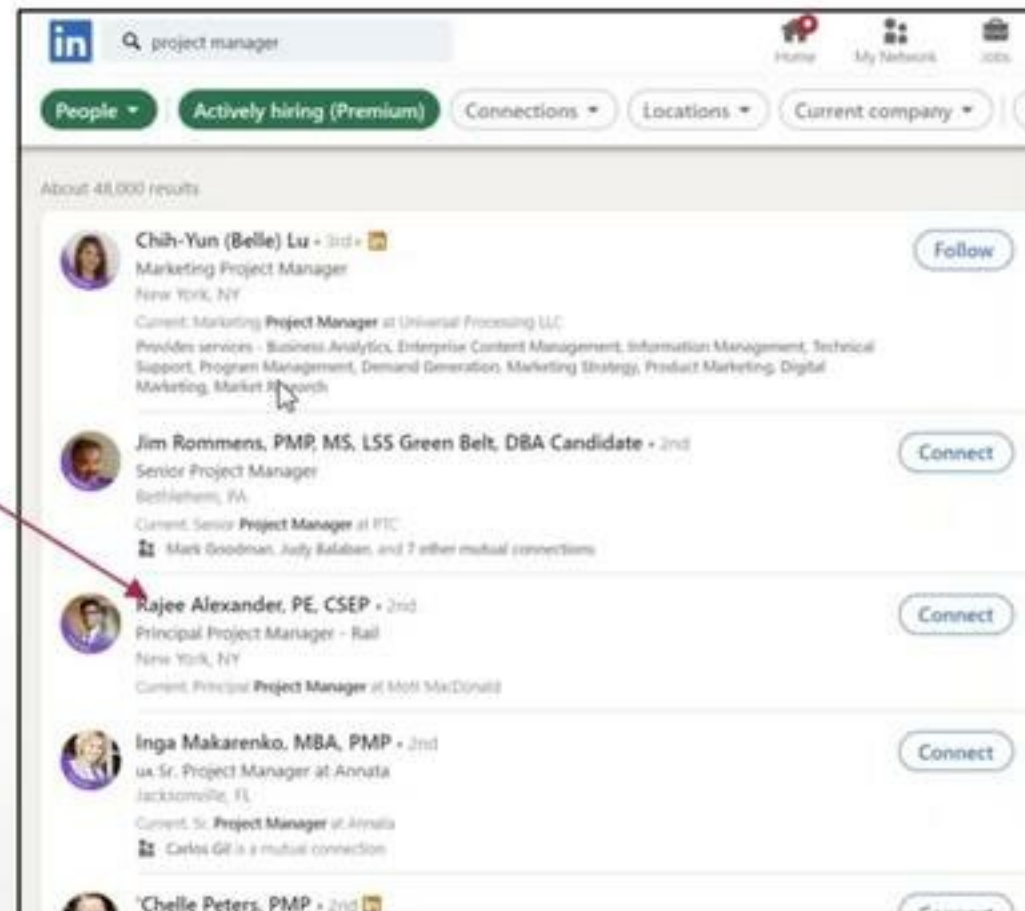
in project manager

Home My Network Jobs

People ▾ Actively hiring (Premium) Connections ▾ Locations ▾ Current company ▾

About 48,000 results

Chih-Yun (Belle) Lu • 3rd+ in
Marketing Project Manager
New York, NY
Current: Marketing Project Manager at Universal Processing LLC
Provides services - Business Analytics, Enterprise Content Management, Information Management, Technical Support, Program Management, Demand Generation, Marketing Strategy, Product Marketing, Digital Marketing, Market R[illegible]
Follow

Jim Rommens, PMP, MS, LSS Green Belt, DBA Candidate • 2nd
Senior Project Manager
Bethlehem, PA
Current: Senior Project Manager at PTC
Mark Goodman, Judy Balaban, and 7 other mutual connections
Connect

Rajee Alexander, PE, CSEP • 2nd
Principal Project Manager - Rail
New York, NY
Current: Principal Project Manager at Mott MacDonald
Connect

Inga Makarenko, MBA, PMP • 2nd
ua Sr. Project Manager at Annata
Jacksonville, FL
Current: Sr. Project Manager at Annata
Carlos Gil is a mutual connection
Connect

'Chelle Peters, PMP • 2nd in